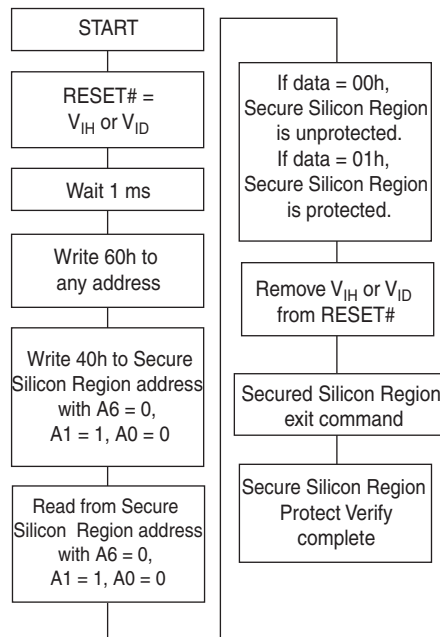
START

RESET# = $V_{IH}$ or $V_{ID}$

Wait 1 ms

Write 60h to any address

Write 40h to Secure Silicon Region address with A6 = 0, A1 = 1, A0 = 0

Read from Secure Silicon Region address with A6 = 0, A1 = 1, A0 = 0

If data = 00h, Secure Silicon Region is unprotected. If data = 01h, Secure Silicon Region is protected.

Remove $V_{IH}$ or $V_{ID}$ from RESET#

Secured Silicon Region exit command

Secure Silicon Region Protect Verify complete